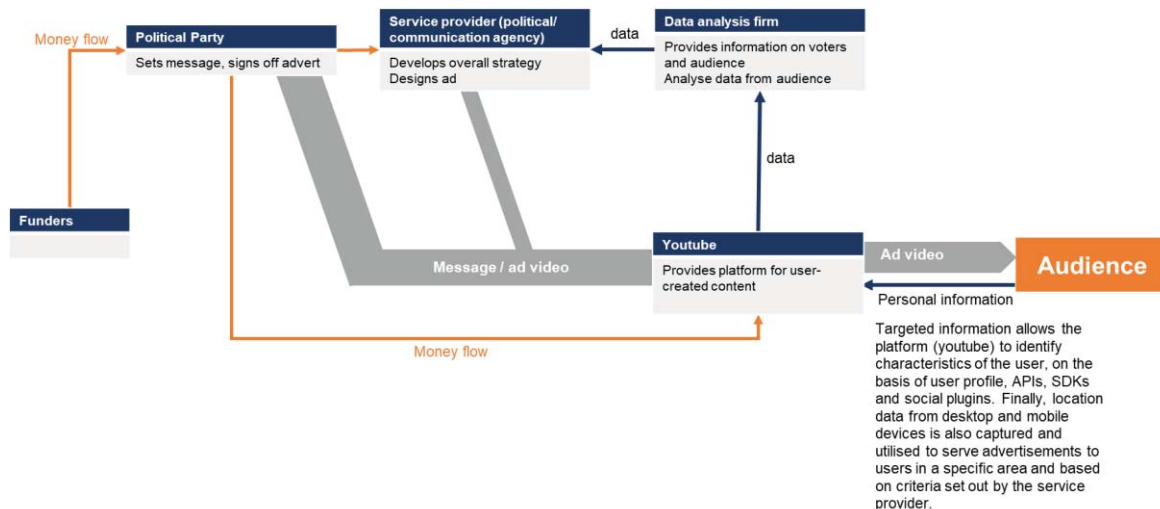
Money flow

Political Party

Sets message, signs off advert

Service provider (political/ communication agency)

Develops overall strategy
Designs ad

data

Data analysis firm

Provides information on voters and audience
Analyse data from audience

data

Funders

Message / ad video

Youtube

Provides platform for user-created content

Ad video

Audience

Personal information

Money flow

Targeted information allows the platform (youtube) to identify characteristics of the user, on the basis of user profile, APIs, SDKs and social plugins. Finally, location data from desktop and mobile devices is also captured and utilised to serve advertisements to users in a specific area and based on criteria set out by the service provider.